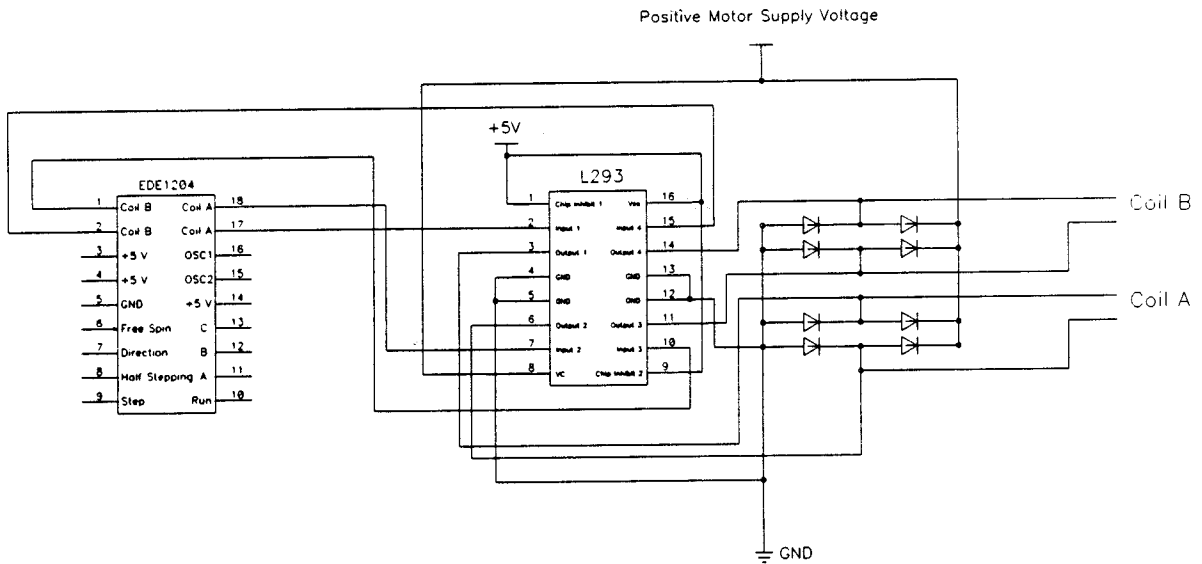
Positive Motor Supply Voltage

+5V

EDE1204

| 1 | Coil B | Coil A | 18 |
|---|---|---|---|
| 2 | Coil B | Coil A | 17 |
| 3 | +5 V | OSC1 | 16 |
| 4 | +5 V | OSC2 | 15 |
| 5 | GND | +5 V | 14 |
| 6 | Free Spin | C | 13 |
| 7 | Direction | B | 12 |
| 8 | Half Stepping | A | 11 |
| 9 | Step | Run | 10 |

L293

| 1 | Chip Inhibit 1 | Vss | 16 |
|---|---|---|---|
| 2 | Input 1 | Input 4 | 15 |
| 3 | Output 1 | Output 4 | 14 |
| 4 | GND | GND | 13 |
| 5 | GND | GND | 12 |
| 6 | Output 2 | Output 3 | 11 |
| 7 | Input 2 | Input 3 | 10 |
| 8 | VC | Chip Inhibit 2 | 9 |

Coil B

Coil A

GND